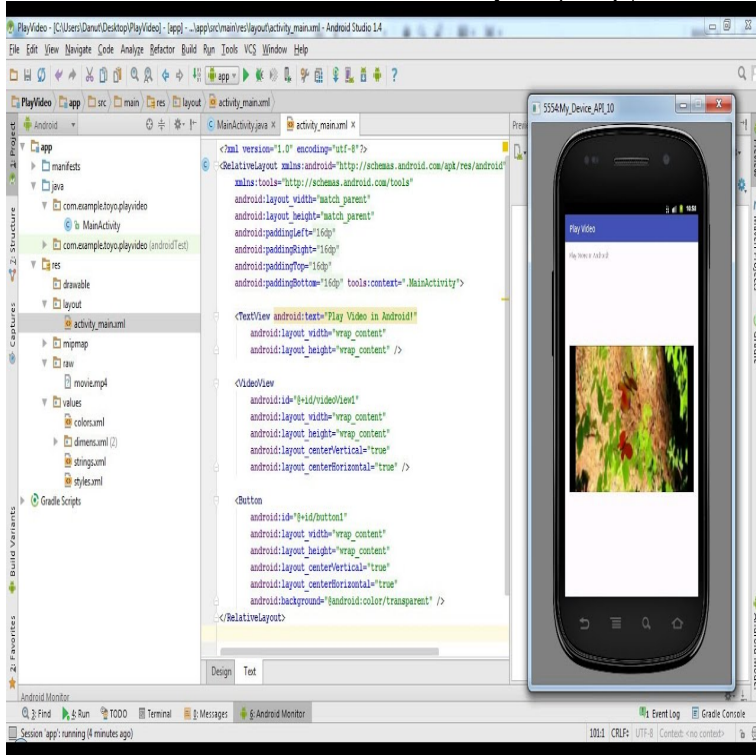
PlayVideo - [C:\Users\Danut\Desktop\PlayVideo] - [app] - ...\app\src\main\res\layout\activity_main.xml - Android Studio 1.4

File Edit View Navigate Code Analyze Refactor Build Run Tools VCS Window Help

app

PlayVideo app src main res layout activity_main.xml

Android

MainActivity.java × activity_main.xml ×

1: Project 2: Structure Captures Build Variants 2: Favorites

app
manifests
java
com.example.toyo.playvideo
MainActivity
com.example.toyo.playvideo (androidTest)
res
drawable
layout
activity_main.xml
mipmap
raw
movie.mp4
values
colors.xml
dimens.xml (2)
strings.xml
styles.xml
Gradle Scripts

<?xml version="1.0" encoding="utf-8"?>
<RelativeLayout xmlns:android="http://schemas.android.com/apk/res/android"
xmlns:tools="http://schemas.android.com/tools"
android:layout_width="match_parent"
android:layout_height="match_parent"
android:paddingLeft="16dp"
android:paddingRight="16dp"
android:paddingTop="16dp"
android:paddingBottom="16dp" tools:context=".MainActivity">

<TextView android:text="Play Video in Android!"
android:layout_width="wrap_content"
android:layout_height="wrap_content" />

<VideoView
android:id="@+id/videoView1"
android:layout_width="wrap_content"
android:layout_height="wrap_content"
android:layout_centerVertical="true"
android:layout_centerHorizontal="true" />

<Button
android:id="@+id/button1"
android:layout_width="wrap_content"
android:layout_height="wrap_content"
android:layout_centerVertical="true"
android:layout_centerHorizontal="true"
android:background="@android:color/transparent" />
</RelativeLayout>

Design Text

Previ

5554:My_Device_API_10

10:58

Play Video

Play Video in Android!

Android Monitor

3: Find 4: Run TODO Terminal 0: Messages 6: Android Monitor Event Log Gradle Console

Session 'app': running (4 minutes ago) 101:1 CRLF: UTF-8 Context: <no context>